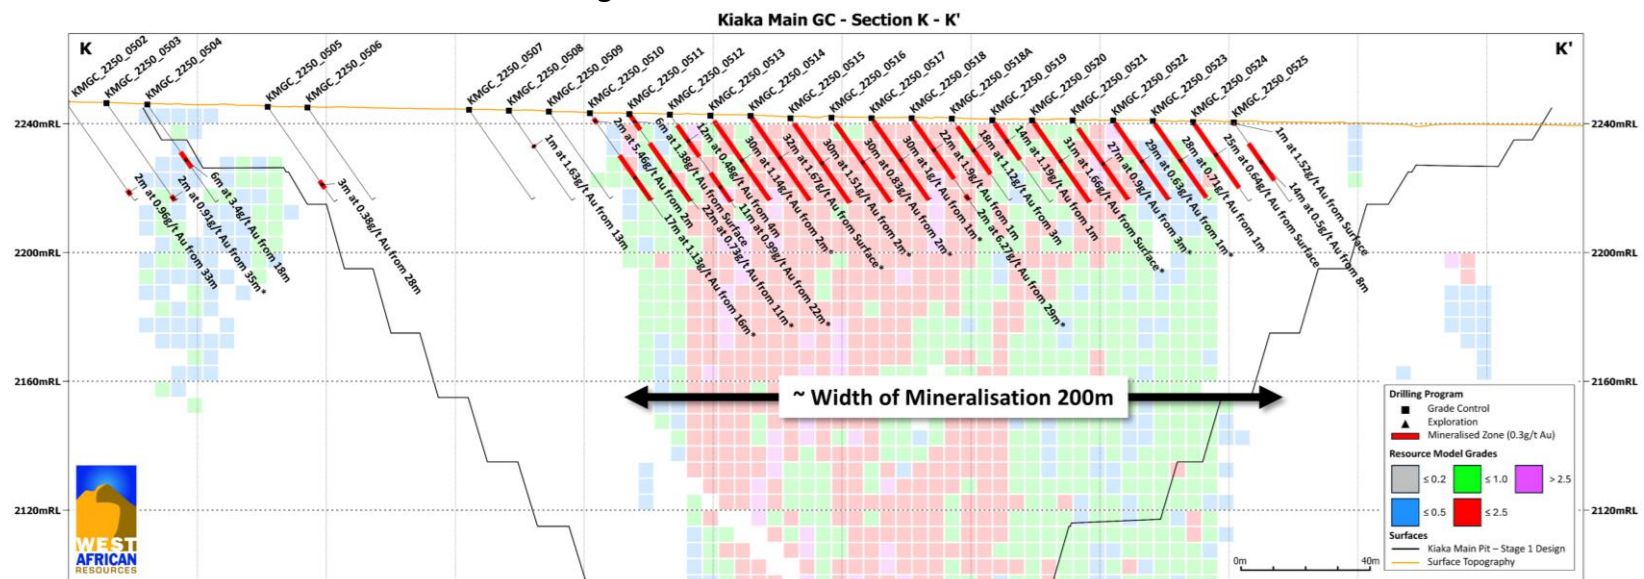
Kiaka Main GC - Section K - K'

K

K'

KMGC_2250_0502
KMGC_2250_0503
KMGC_2250_0504
KMGC_2250_0505
KMGC_2250_0506
KMGC_2250_0507
KMGC_2250_0508
KMGC_2250_0509
KMGC_2250_0510
KMGC_2250_0511
KMGC_2250_0512
KMGC_2250_0513
KMGC_2250_0514
KMGC_2250_0515
KMGC_2250_0516
KMGC_2250_0517
KMGC_2250_0518
KMGC_2250_0518A
KMGC_2250_0519
KMGC_2250_0520
KMGC_2250_0521
KMGC_2250_0522
KMGC_2250_0523
KMGC_2250_0524
KMGC_2250_0525

2240mRL
2200mRL
2160mRL
2120mRL

2m at 0.96g/t Au from 33m
2m at 0.91g/t Au from 35m*
6m at 3.4g/t Au from 18m
3m at 0.38g/t Au from 28m
1m at 1.63g/t Au from 13m
2m at 5.46g/t Au from 2m
17m at 1.13g/t Au from 16m*
6m at 1.38g/t Au from Surface
22m at 0.73g/t Au from 11m*
12m at 0.48g/t Au from 4m
11m at 0.99g/t Au from 22m*
30m at 1.14g/t Au from 2m*
32m at 1.67g/t Au from Surface*
30m at 1.51g/t Au from 2m*
30m at 0.83g/t Au from 2m*
30m at 1g/t Au from 1m*
22m at 1.9g/t Au from 1m
2m at 6.27g/t Au from 29m*
18m at 1.12g/t Au from 3m
14m at 1.15g/t Au from 1m
31m at 1.66g/t Au from Surface*
27m at 0.9g/t Au from 3m*
29m at 0.63g/t Au from 1m*
28m at 0.71g/t Au from 1m
25m at 0.64g/t Au from Surface
14m at 0.5g/t Au from 8m
1m at 1.52g/t Au from Surface

~ Width of Mineralisation 200m

Drilling Program
Grade Control
Exploration
Mineralised Zone (0.3g/t Au)
Resource Model Grades
≤ 0.2
≤ 1.0
> 2.5
≤ 0.5
≤ 2.5
Surfaces
Kiaka Main Pit – Stage 1 Design
Surface Topography

0m
40m

WEST AFRICAN RESOURCES